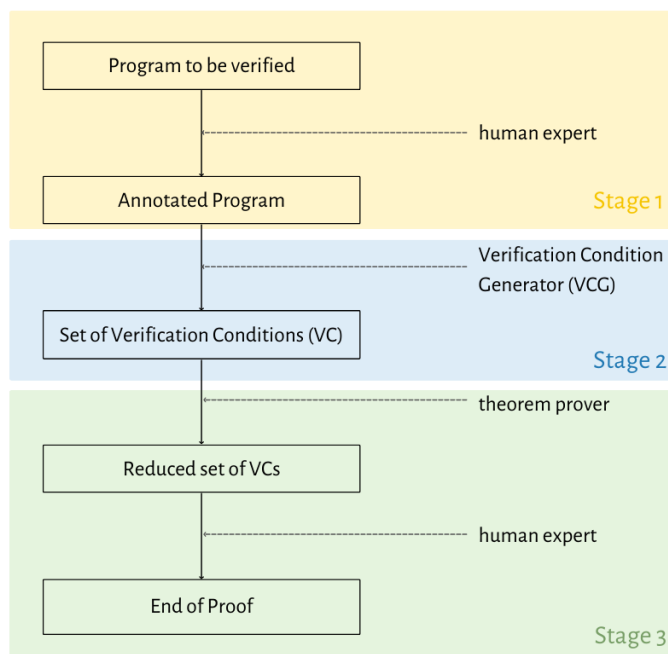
Program to be verified

human expert

Annotated Program

Stage 1

Verification Condition Generator (VCG)

Set of Verification Conditions (VC)

Stage 2

theorem prover

Reduced set of VCs

human expert

End of Proof

Stage 3